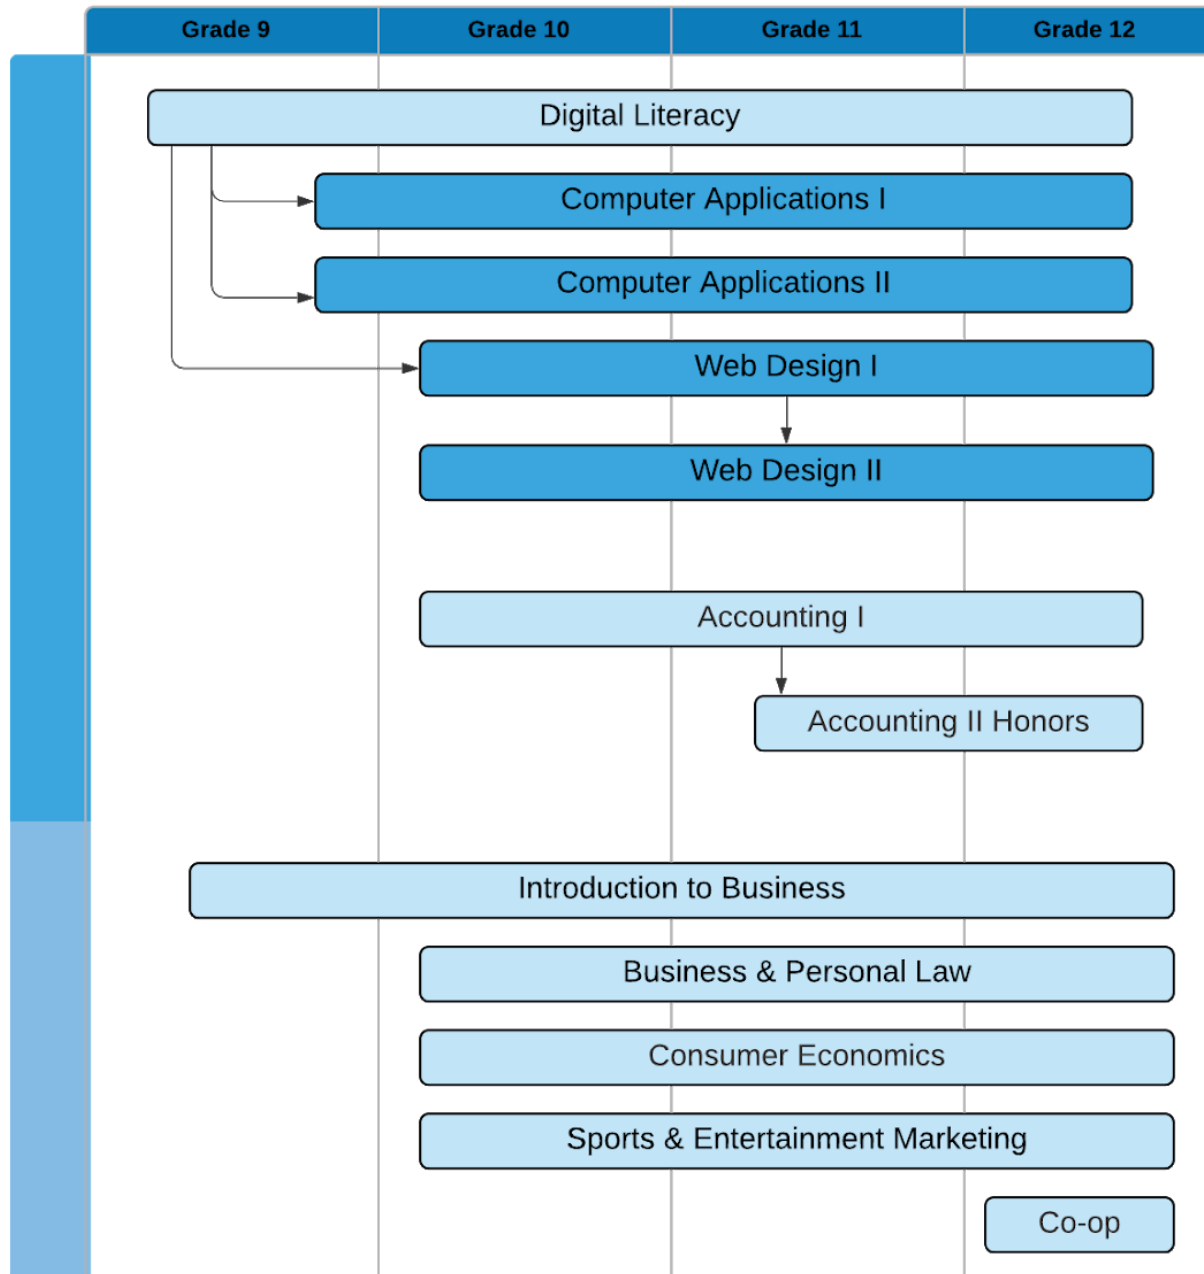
Grade 9

Grade 10

Grade 11

Grade 12

Digital Literacy

Computer Applications I

Computer Applications II

Web Design I

Web Design II

Accounting I

Accounting II Honors

Introduction to Business

Business & Personal Law

Consumer Economics

Sports & Entertainment Marketing

Co-op